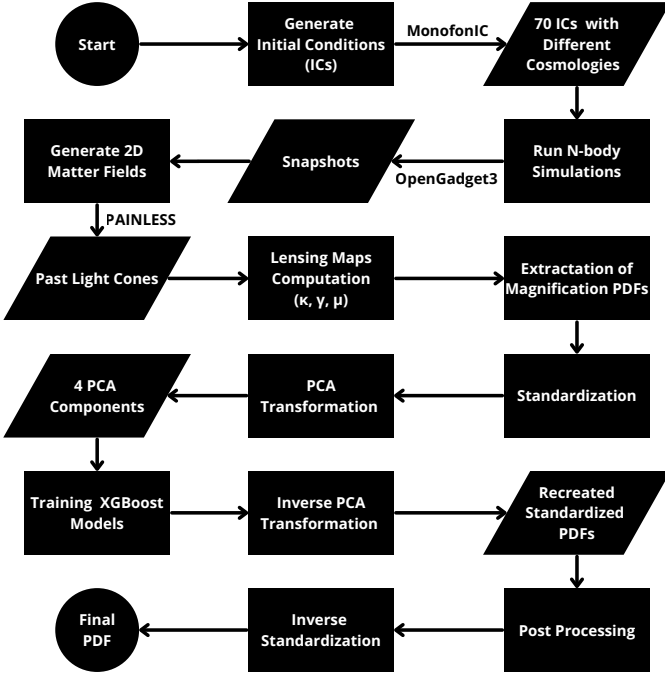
Start

Generate Initial Conditions (ICs)

MonofonIC

70 ICs with Different Cosmologies

Run N-body Simulations

OpenGadget3

Snapshots

Generate 2D Matter Fields

PAINLESS

Past Light Cones

Lensing Maps Computation ($\kappa$, $\gamma$, $\mu$)

Extractation of Magnification PDFs

Standardization

PCA Transformation

4 PCA Components

Training XGBoost Models

Inverse PCA Transformation

Recreated Standardized PDFs

Post Processing

Inverse Standardization

Final PDF